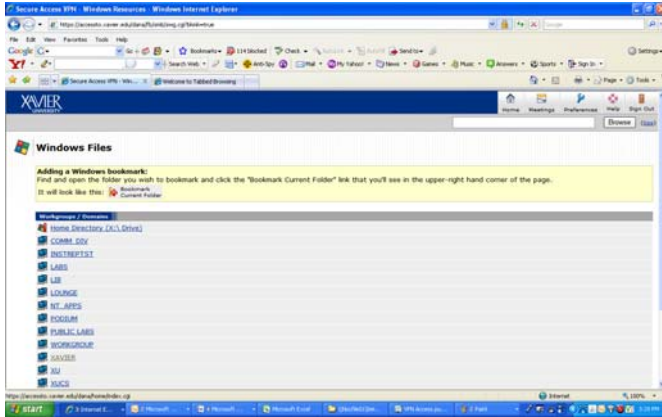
Secure Access VPN - Windows Resources - Windows Internet Explorer

https://accessto.xavier.edu/dana/fb/smb/wg.cgi?t=p&blnk=true

File Edit View Favorites Tools Help

Google

Secure Access VPN - Win... Welcome to Tabbed Browsing

XAVIER UNIVERSITY

Home Meetings Preferences Help Sign Out

Browse

Windows Files

Adding a Windows bookmark:
Find and open the folder you wish to bookmark and click the "Bookmark Current Folder" link that you'll see in the upper-right hand corner of the page.
It will look like this: Bookmark Current Folder

Workgroups / Domains
Home Directory (X:\ Drive)
COMM_DIV
INSTREPTST
LABS
LIB
LOUNGE
NT_APPS
PODIUM
PUBLIC LABS
WORKGROUP
XAVIER
XU
XUCS

https://accessto.xavier.edu/dana/home/index.cgi

Internet 100%

start